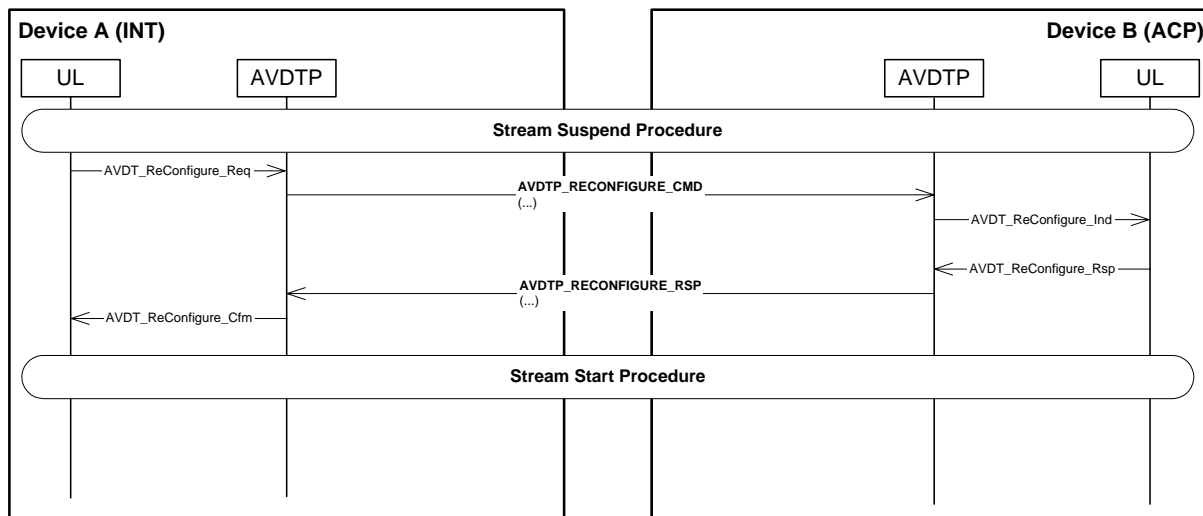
Device A (INT)

Device B (ACP)

UL

AVDTP

AVDTP

UL

Stream Suspend Procedure

AVDT_ReConfigure_Req

AVDTP_RECONFIGURE_CMD
(...)

AVDT_ReConfigure_Ind

AVDT_ReConfigure_Rsp

AVDTP_RECONFIGURE_RSP
(...)

AVDT_ReConfigure_Cfm

Stream Start Procedure